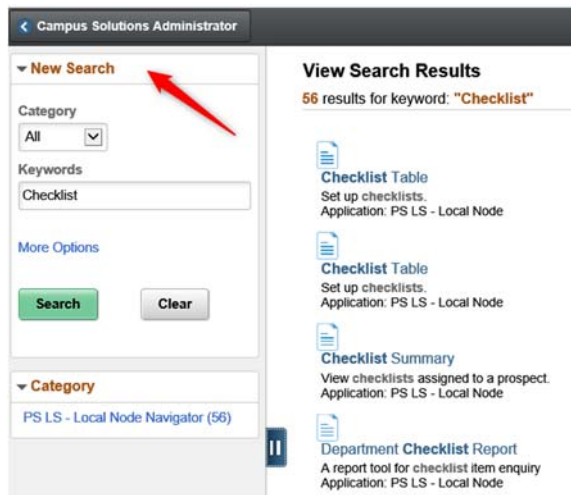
Campus Solutions Administrator

New Search

Category
All

Keywords
Checklist

More Options

Search

Clear

Category

PS LS - Local Node Navigator (56)

View Search Results

56 results for keyword: "Checklist"

Checklist Table
Set up checklists.
Application: PS LS - Local Node

Checklist Table
Set up checklists.
Application: PS LS - Local Node

Checklist Summary
View checklists assigned to a prospect.
Application: PS LS - Local Node

Department Checklist Report
A report tool for checklist item enquiry
Application: PS LS - Local Node